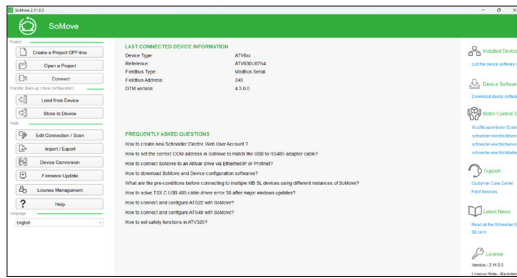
SoMove 2.11.0.2

SoMove

Project

Create a Project OFF-line

Open a Project

Connect

Transfer (back up / clone configuration)

Load from Device

Store to Device

Tools

Edit Connection / Scan

Import / Export

Device Conversion

Firmware Update

License Management

Help

Language

English

LAST CONNECTED DEVICE INFORMATION

| Device Type | ATV6xx |
|---|---|
| Reference | ATV930U07N4 |
| Fieldbus Type | Modbus Serial |
| Fieldbus Address | 248 |
| DTM version | 4.5.0.0 |

FREQUENTLY ASKED QUESTIONS

How to create new Schneider Electric Web User Account ?

How to set the correct COM address in SoMove to match the USB to RS485 adapter cable?

How to connect SoMove to an Altivar drive via Ethernet/IP or Profinet?

How to download SoMove and Device configuration softwares?

What are the pre-conditions before connecting to multiple MB SL devices using different instances of SoMove?

How to solve TSX C USB 485 cable driver error 39 after major windows updates?

How to connect and configure ATV32 with SoMove?

How to connect and configure ATS48 with SoMove?

How to set safety functions in ATV320?

Installed Device

List the device software i

Device Software

Download device softwa

Motor Control G

Find the user Guide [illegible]

schneider-electric/en/w

schneider-electric/en/w

schneider-electric/en/w

Support

Customer Care Center

Field Services

Latest News

Read all the Schneider E

SE.com

License

Version - 2.11.0.2

License Mode - Restricted